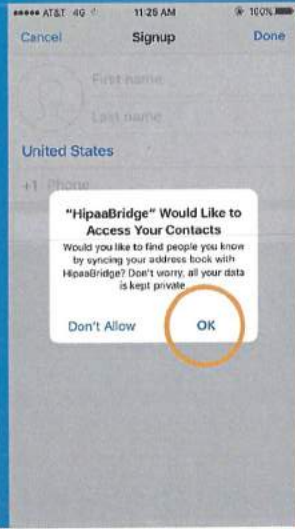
••••• AT&T 4G 11:28 AM 100%

Cancel Signup Done

First name

Last name

United States

+1 Phone

"HipaaBridge" Would Like to Access Your Contacts

Would you like to find people you know by syncing your address book with HipaaBridge? Don't worry, all your data is kept private

Don't Allow OK